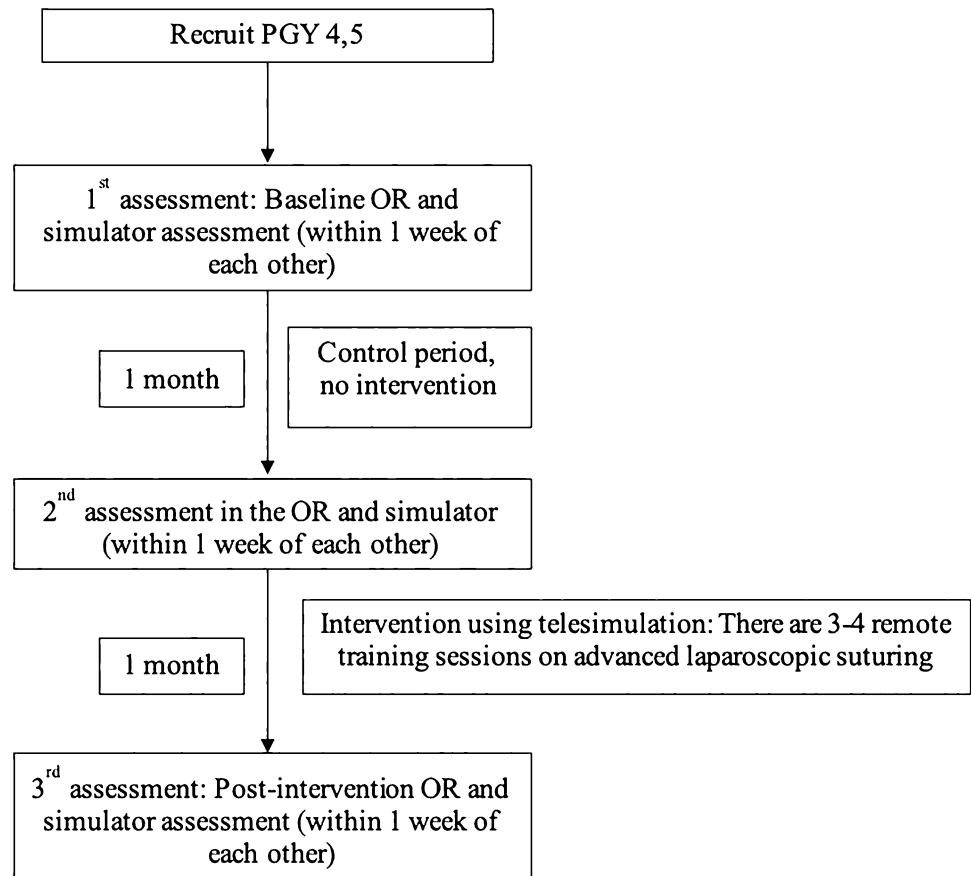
Recruit PGY 4,5

$1^{st}$ assessment: Baseline OR and simulator assessment (within 1 week of each other)

1 month

Control period, no intervention

$2^{nd}$ assessment in the OR and simulator (within 1 week of each other)

1 month

Intervention using telesimulation: There are 3-4 remote training sessions on advanced laparoscopic suturing

$3^{rd}$ assessment: Post-intervention OR and simulator assessment (within 1 week of each other)